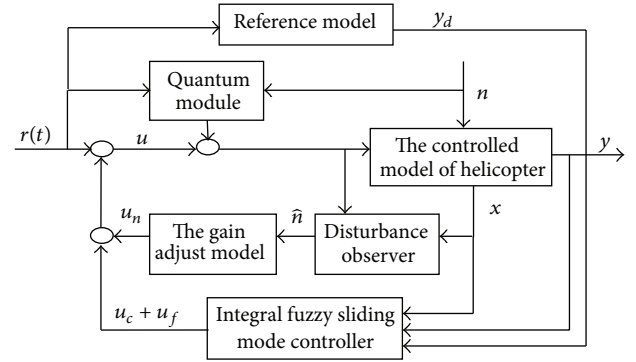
Reference model

$y_d$

Quantum module

$n$

$r(t)$

$u$

The controlled model of helicopter

$y$

$u_n$

The gain adjust model

$\hat{n}$

Disturbance observer

$x$

$u_c + u_f$

Integral fuzzy sliding mode controller